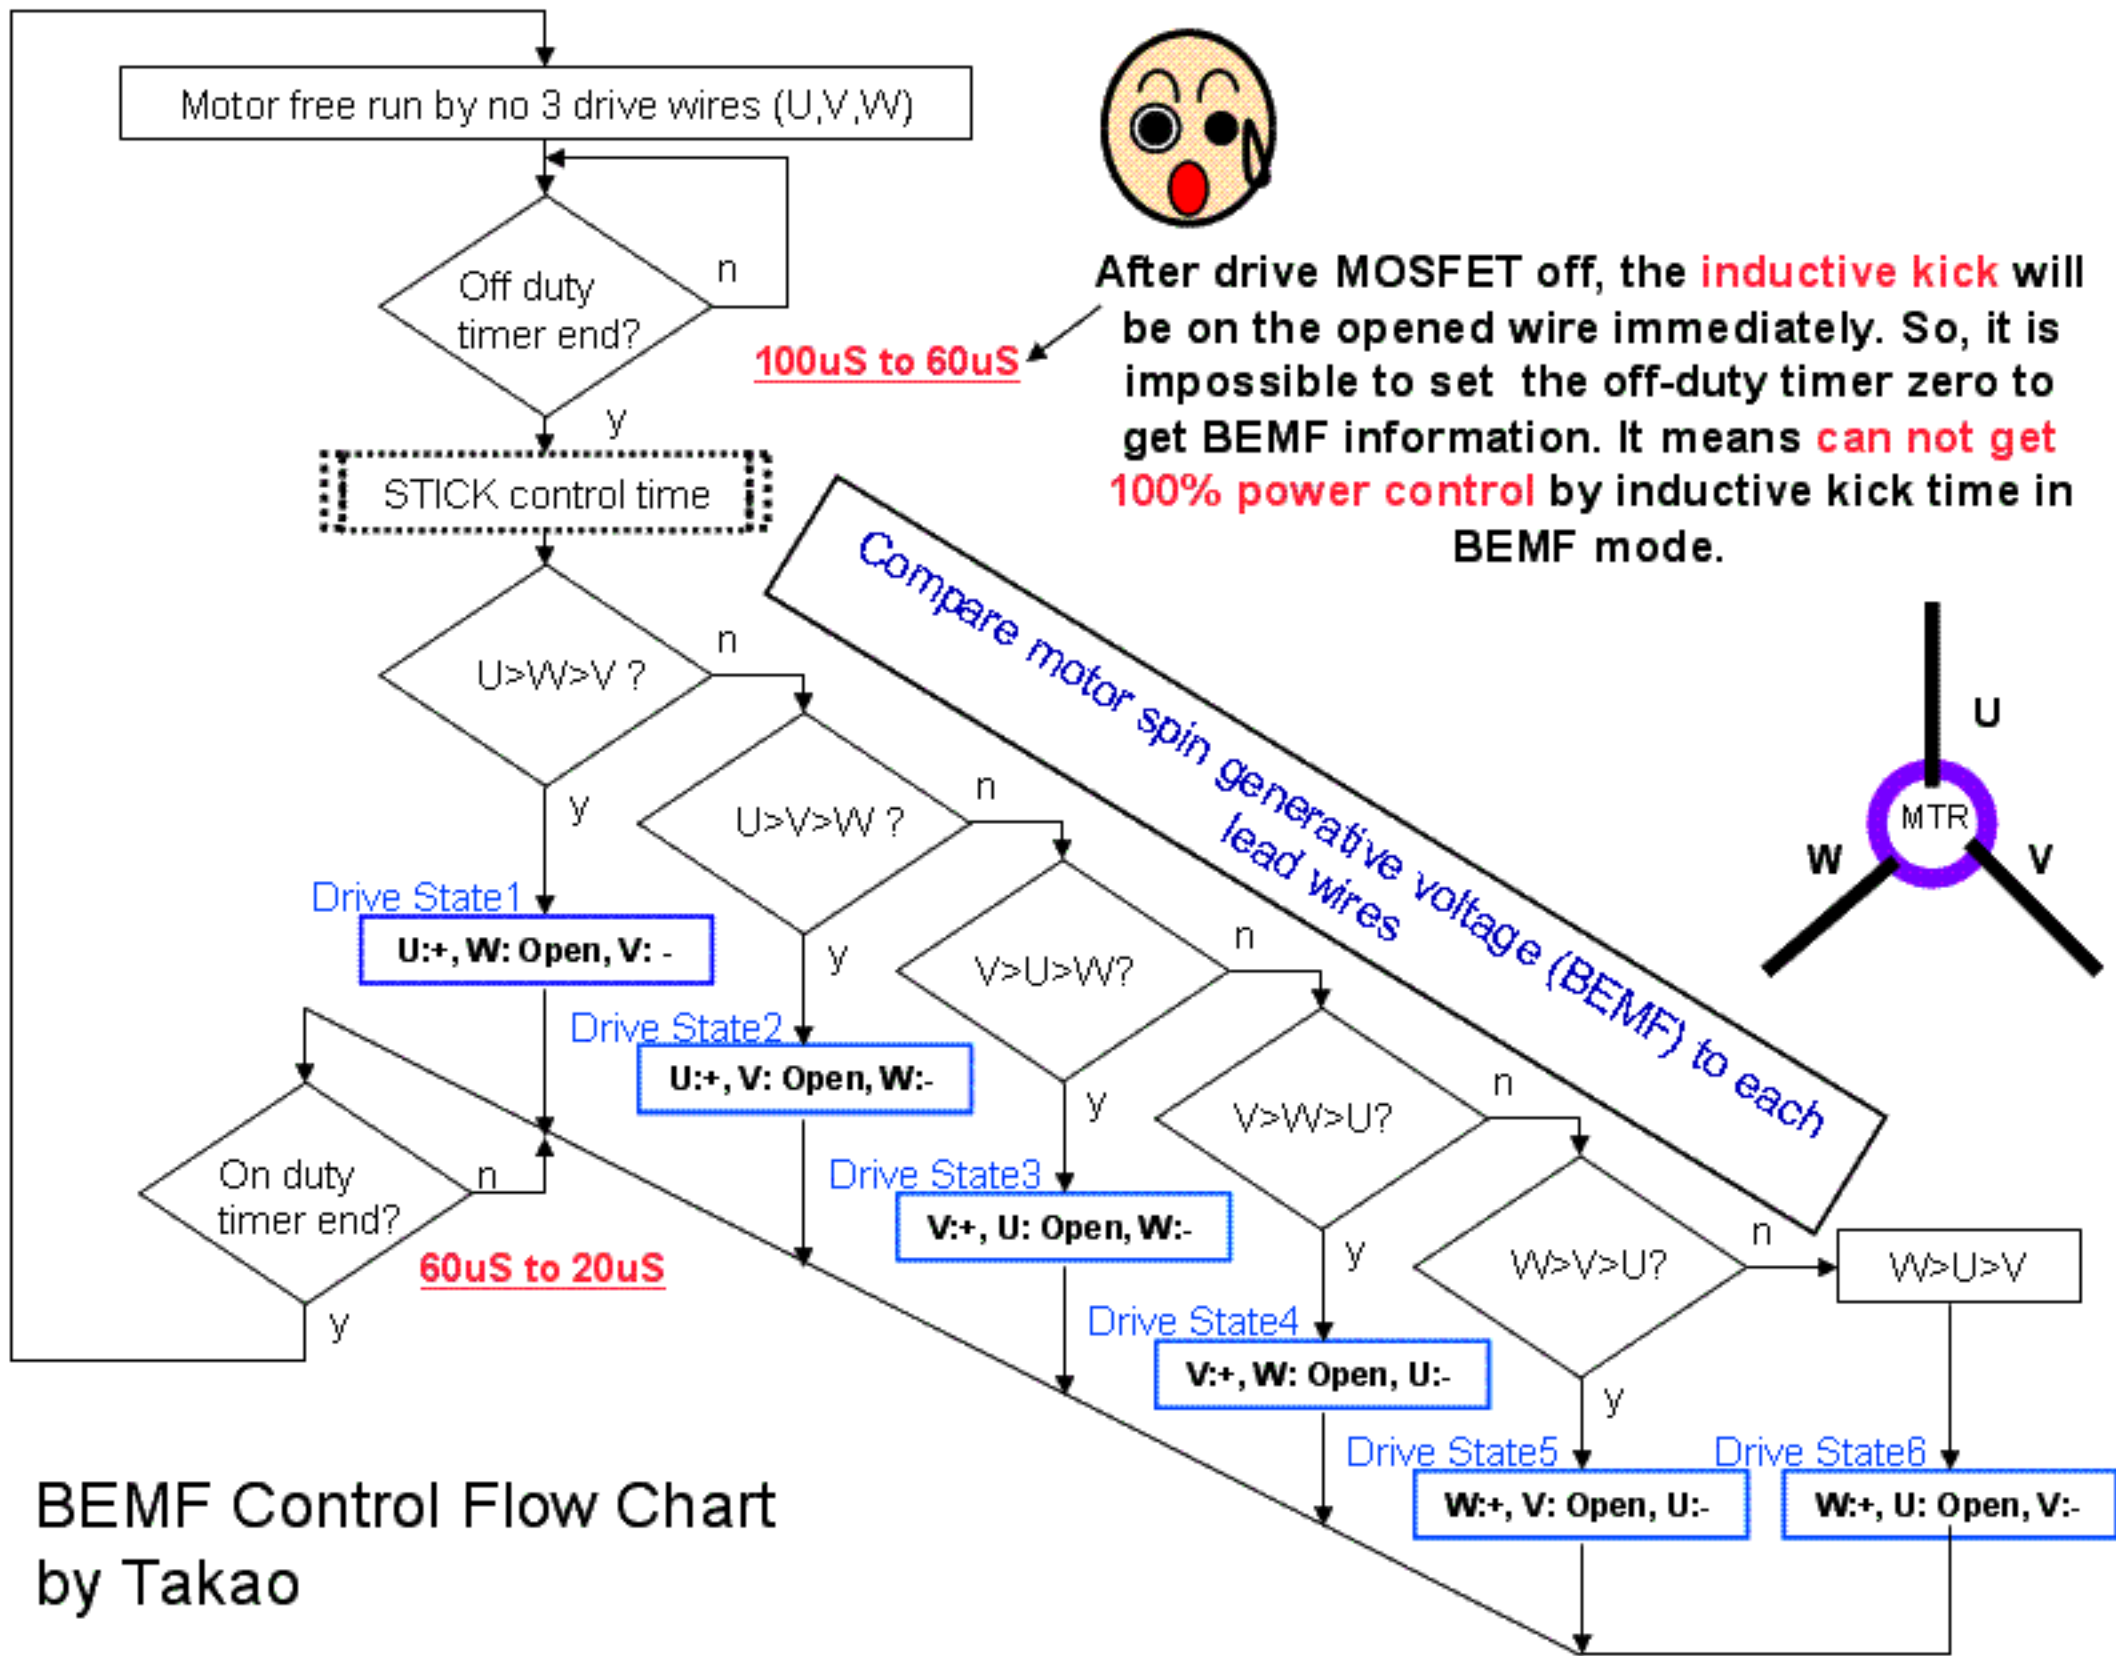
Motor free run by no 3 drive wires (U,V,W)

Off duty timer end?

n

y

100uS to 60uS

After drive MOSFET off, the inductive kick will be on the opened wire immediately. So, it is impossible to set the off-duty timer zero to get BEMF information. It means can not get 100% power control by inductive kick time in BEMF mode.

STICK control time

Compare motor spin generative voltage (BEMF) to each lead wires

U>W>V ?

n

y

U>V>W ?

n

y

Drive State1

U:+, W: Open, V: -

V>U>W?

n

y

Drive State2

U:+, V: Open, W:-

V>W>U?

n

y

Drive State3

V:+, U: Open, W:-

W>V>U?

n

y

W>U>V

Drive State4

V:+, W: Open, U:-

Drive State5

W:+, V: Open, U:-

Drive State6

W:+, U: Open, V:-

On duty timer end?

n

y

60uS to 20uS

U

MTR

W

V

BEMF Control Flow Chart
by Takao